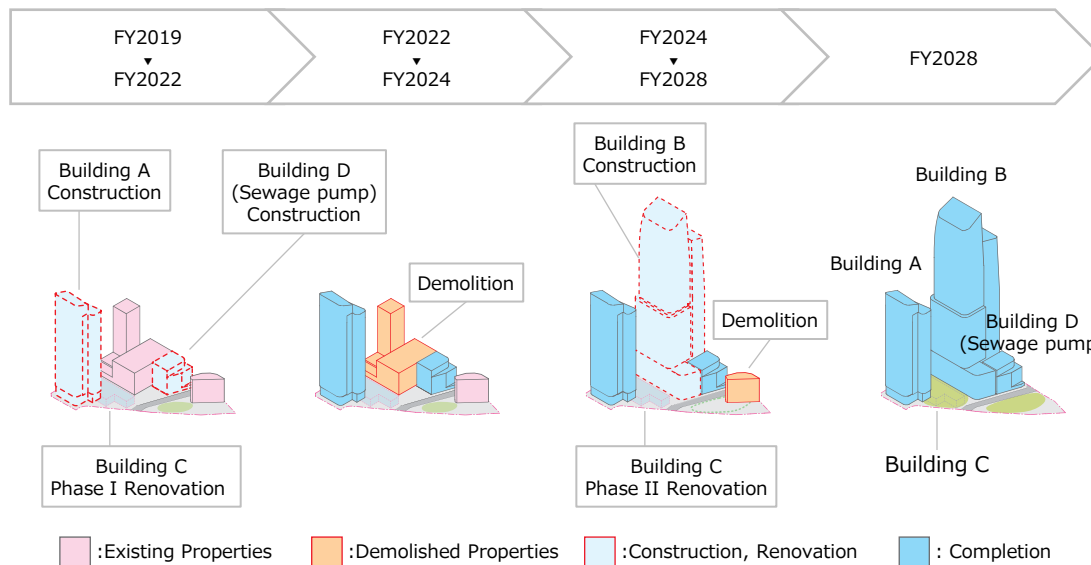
FY2019
▼
FY2022

FY2022
▼
FY2024

FY2024
▼
FY2028

FY2028

Building A Construction

Building D (Sewage pump) Construction

Demolition

Building B Construction

Demolition

Building B

Building A

Building D (Sewage pump

Building C Phase I Renovation

Building C Phase II Renovation

Building C

:Existing Properties
:Demolished Properties
:Construction, Renovation
: Completion